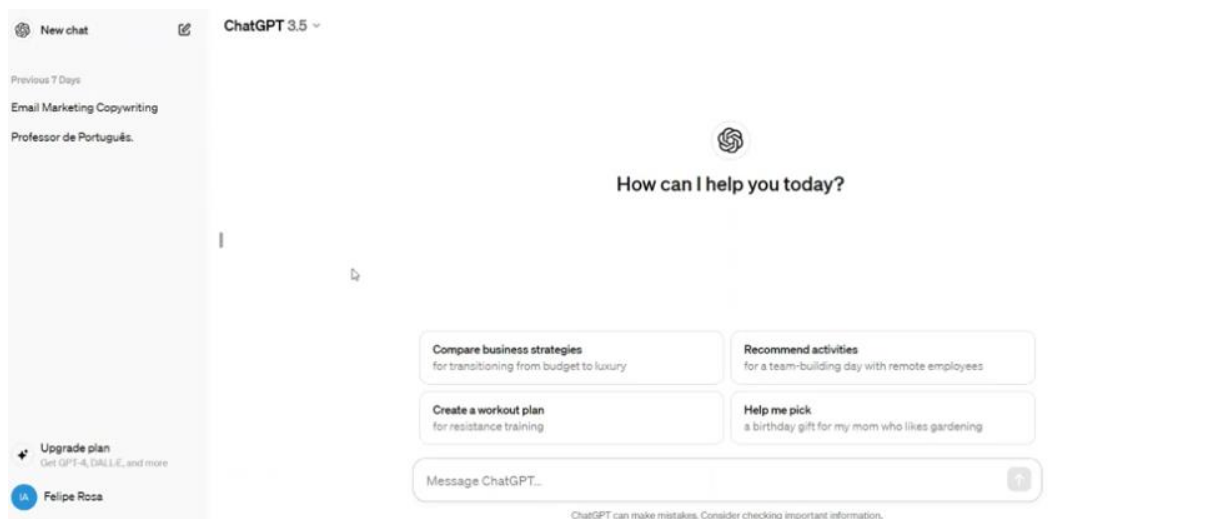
New chat

Previous 7 Days

Email Marketing Copywriting

Professor de Português.

Upgrade plan
Get GPT-4, DALL·E, and more

IA Felipe Rosa

ChatGPT 3.5

How can I help you today?

Compare business strategies
for transitioning from budget to luxury

Recommend activities
for a team-building day with remote employees

Create a workout plan
for resistance training

Help me pick
a birthday gift for my mom who likes gardening

Message ChatGPT...

ChatGPT can make mistakes. Consider checking important information.